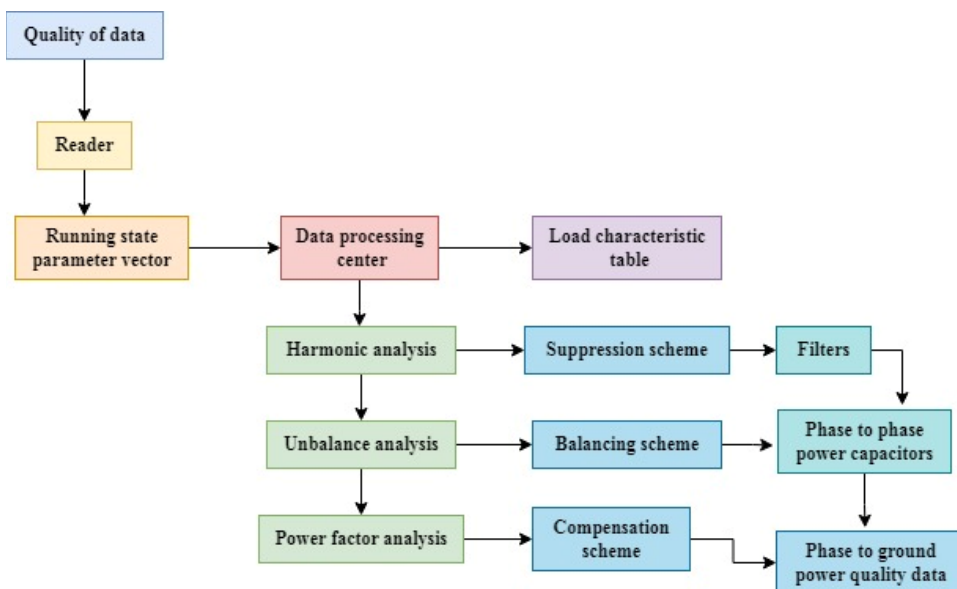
Quality of data

Reader

Running state parameter vector

Data processing center

Load characteristic table

Harmonic analysis

Suppression scheme

Filters

Unbalance analysis

Balancing scheme

Phase to phase power capacitors

Power factor analysis

Compensation scheme

Phase to ground power quality data